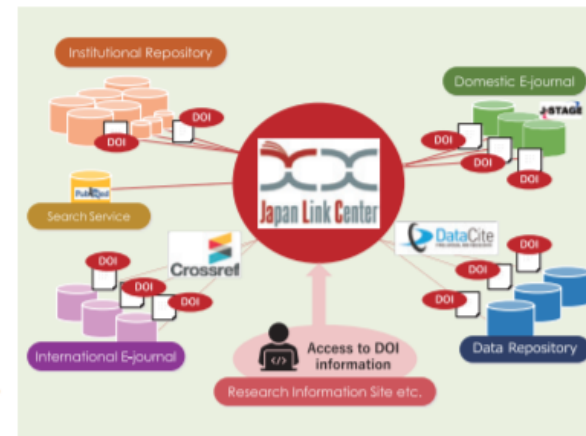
Institutional Repository

DOI

DOI

Domestic E-journal

J-STAGE

DOI

DOI

DOI

Japan Link Center

PubMed

Search Service

DataCite

Crossref

DOI

DOI

DOI

DOI

DOI

DOI

DOI

International E-journal

Access to DOI information

Data Repository

Research Information Site etc.